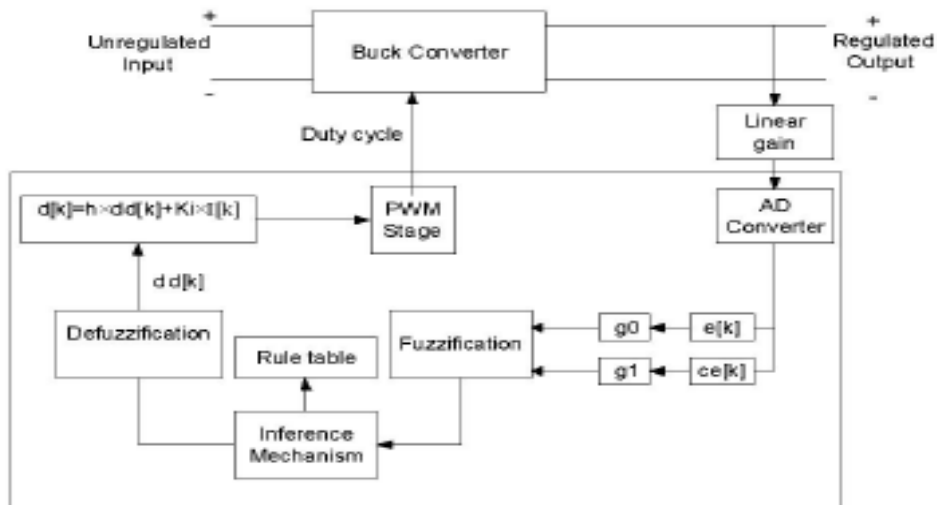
+

Unregulated Input

-

Buck Converter

+

Regulated Output

-

Duty cycle

Linear gain

d[k]=h×dd[k]+Ki×I[k]

PWM Stage

AD Converter

d d[k]

Defuzzification

Rule table

Fuzzification

g0

e[k]

g1

ce[k]

Inference Mechanism